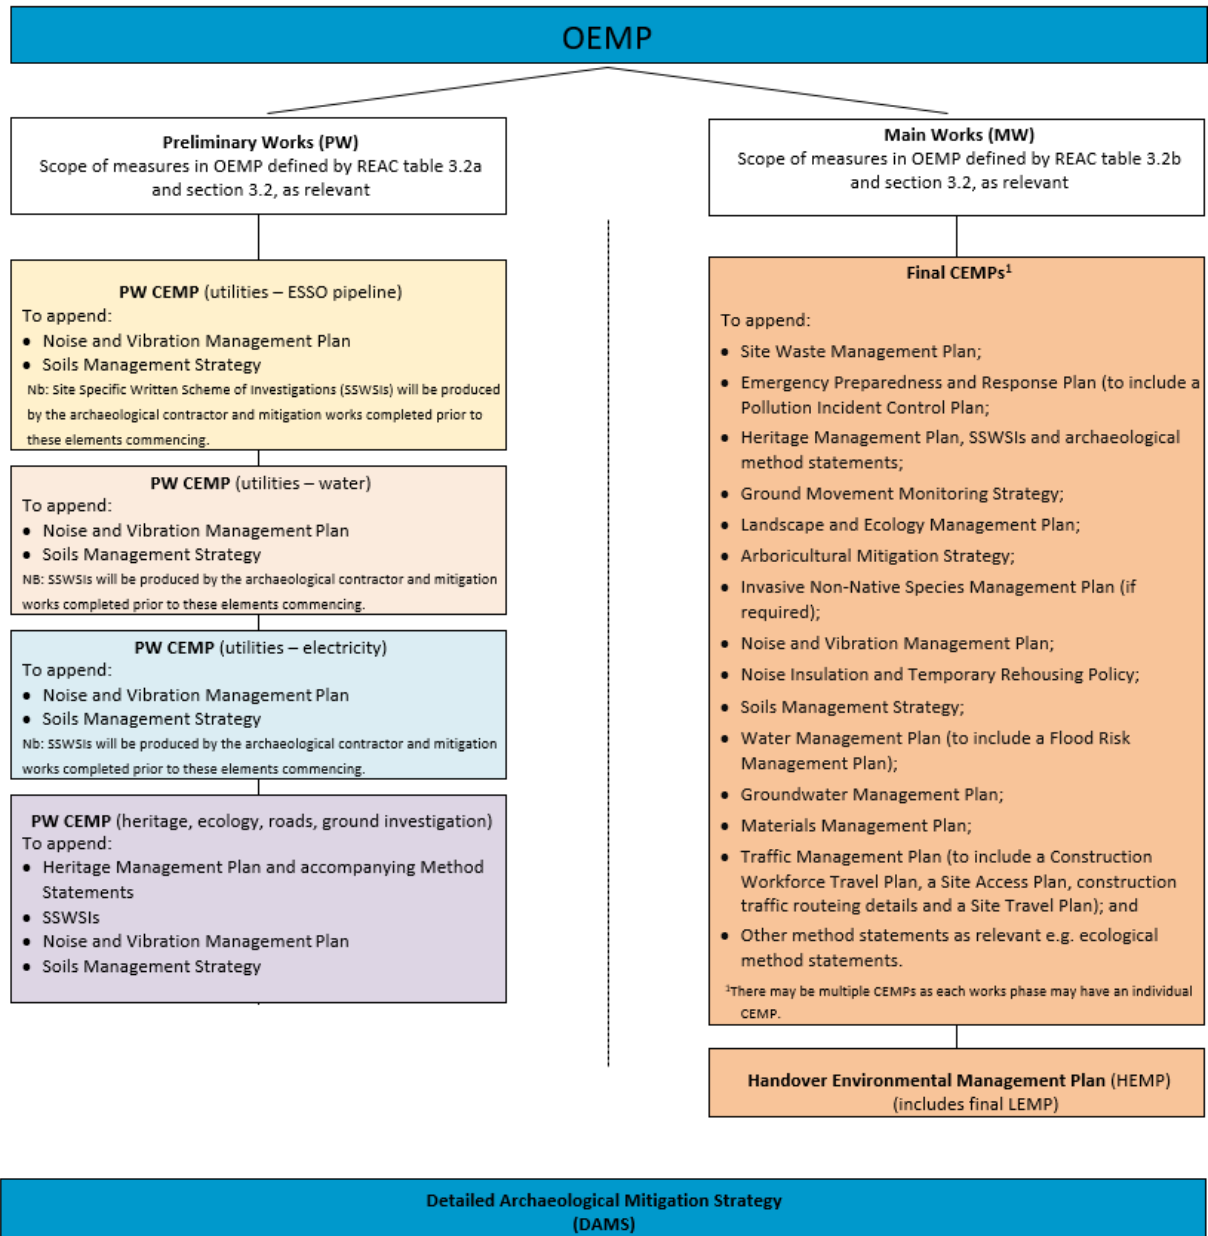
OEMP

**Preliminary Works (PW)**
Scope of measures in OEMP defined by REAC table 3.2a and section 3.2, as relevant

**PW CEMP** (utilities – ESSO pipeline)
To append:
- Noise and Vibration Management Plan
- Soils Management Strategy

Nb: Site Specific Written Scheme of Investigations (SSWSIs) will be produced by the archaeological contractor and mitigation works completed prior to these elements commencing.

**PW CEMP** (utilities – water)
To append:
- Noise and Vibration Management Plan
- Soils Management Strategy

NB: SSWSIs will be produced by the archaeological contractor and mitigation works completed prior to these elements commencing.

**PW CEMP** (utilities – electricity)
To append:
- Noise and Vibration Management Plan
- Soils Management Strategy

Nb: SSWSIs will be produced by the archaeological contractor and mitigation works completed prior to these elements commencing.

**PW CEMP** (heritage, ecology, roads, ground investigation)
To append:
- Heritage Management Plan and accompanying Method Statements
- SSWSIs
- Noise and Vibration Management Plan
- Soils Management Strategy

**Main Works (MW)**
Scope of measures in OEMP defined by REAC table 3.2b and section 3.2, as relevant

**Final CEMPs$^1$**

To append:
- Site Waste Management Plan;
- Emergency Preparedness and Response Plan (to include a Pollution Incident Control Plan;
- Heritage Management Plan, SSWSIs and archaeological method statements;
- Ground Movement Monitoring Strategy;
- Landscape and Ecology Management Plan;
- Arboricultural Mitigation Strategy;
- Invasive Non-Native Species Management Plan (if required);
- Noise and Vibration Management Plan;
- Noise Insulation and Temporary Rehousing Policy;
- Soils Management Strategy;
- Water Management Plan (to include a Flood Risk Management Plan);
- Groundwater Management Plan;
- Materials Management Plan;
- Traffic Management Plan (to include a Construction Workforce Travel Plan, a Site Access Plan, construction traffic routeing details and a Site Travel Plan); and
- Other method statements as relevant e.g. ecological method statements.

$^1$There may be multiple CEMPs as each works phase may have an individual CEMP.

**Handover Environmental Management Plan** (HEMP)
(includes final LEMP)

**Detailed Archaeological Mitigation Strategy (DAMS)**